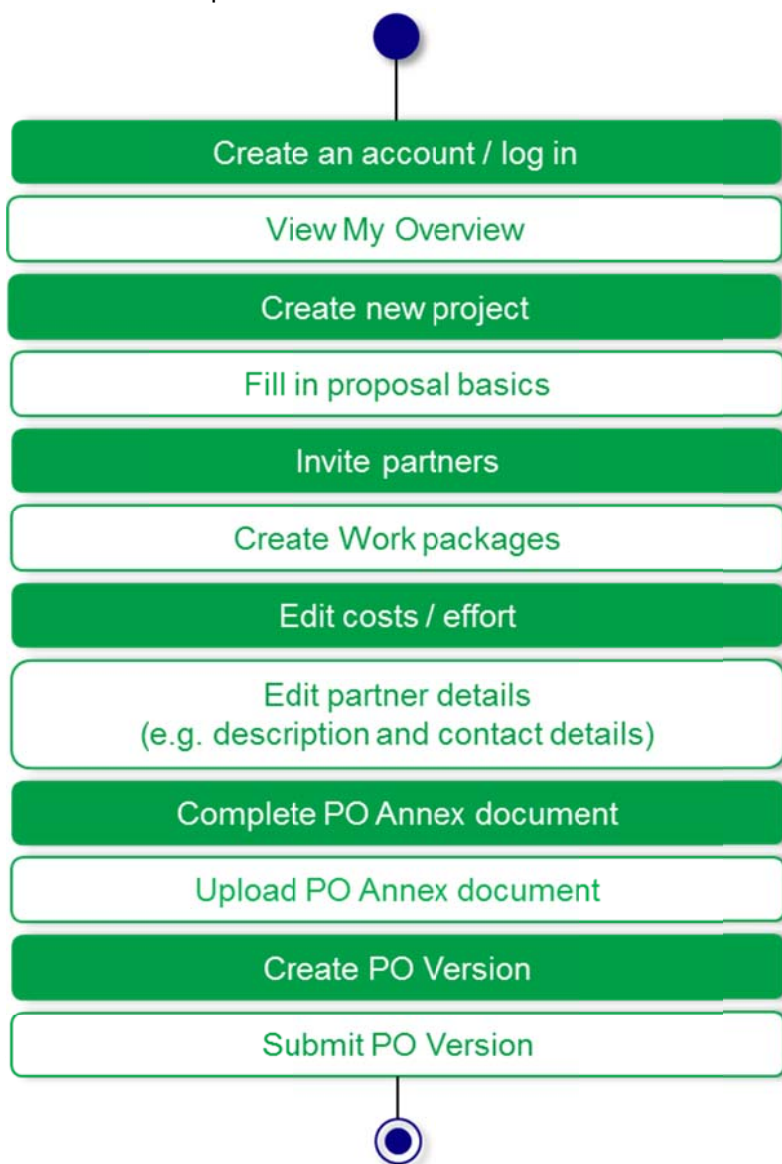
Create an account / log in

View My Overview

Create new project

Fill in proposal basics

Invite partners

Create Work packages

Edit costs / effort

Edit partner details
(e.g. description and contact details)

Complete PO Annex document

Upload PO Annex document

Create PO Version

Submit PO Version